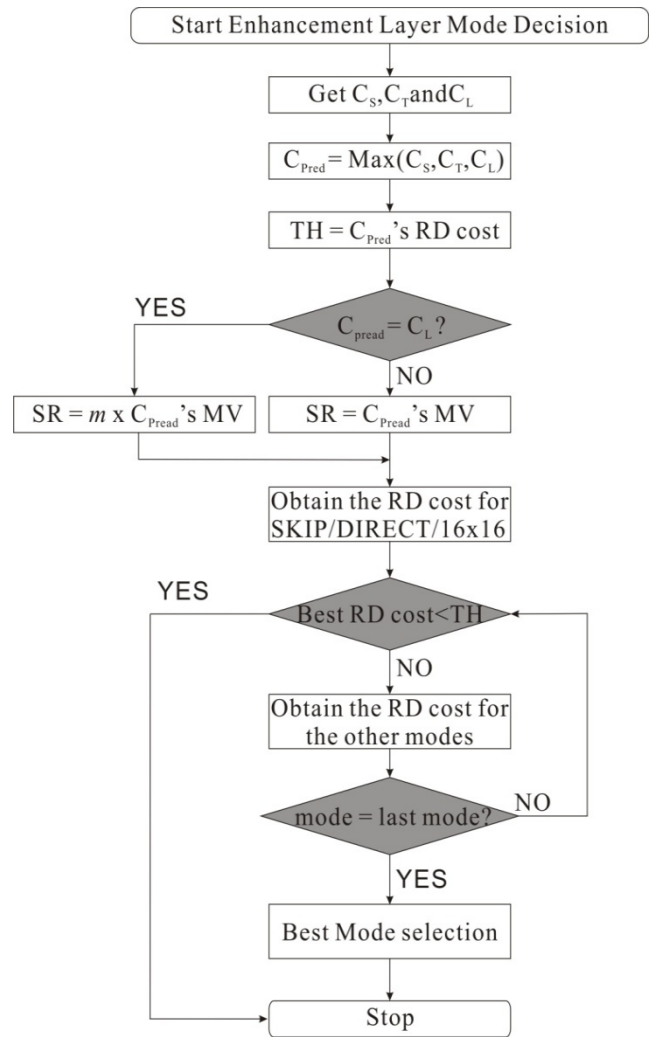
Start Enhancement Layer Mode Decision

Get $C_S$,$C_T$and$C_L$

$C_{Pred}$ = Max($C_S$,$C_T$,$C_L$)

TH = $C_{Pred}$'s RD cost

YES

$C_{pread}$ = $C_L$ ?

NO

SR = $m$ x $C_{Pread}$'s MV

SR = $C_{Pread}$'s MV

Obtain the RD cost for SKIP/DIRECT/16x16

YES

Best RD cost<TH

NO

Obtain the RD cost for the other modes

mode = last mode?

NO

YES

Best Mode selection

Stop